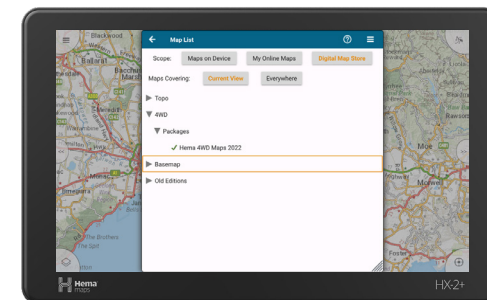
Blackwood

Ballarat

Bacchus Marsh

The Brothers

Map List

Scope: Maps on Device My Online Maps Digital Map Store

Maps Covering: Current View Everywhere

▶ Topo

▼ 4WD

▼ Packages

✓ Hema 4WD Maps 2022

▶ Basemap

▶ Old Editions

Hema maps

HX-2+